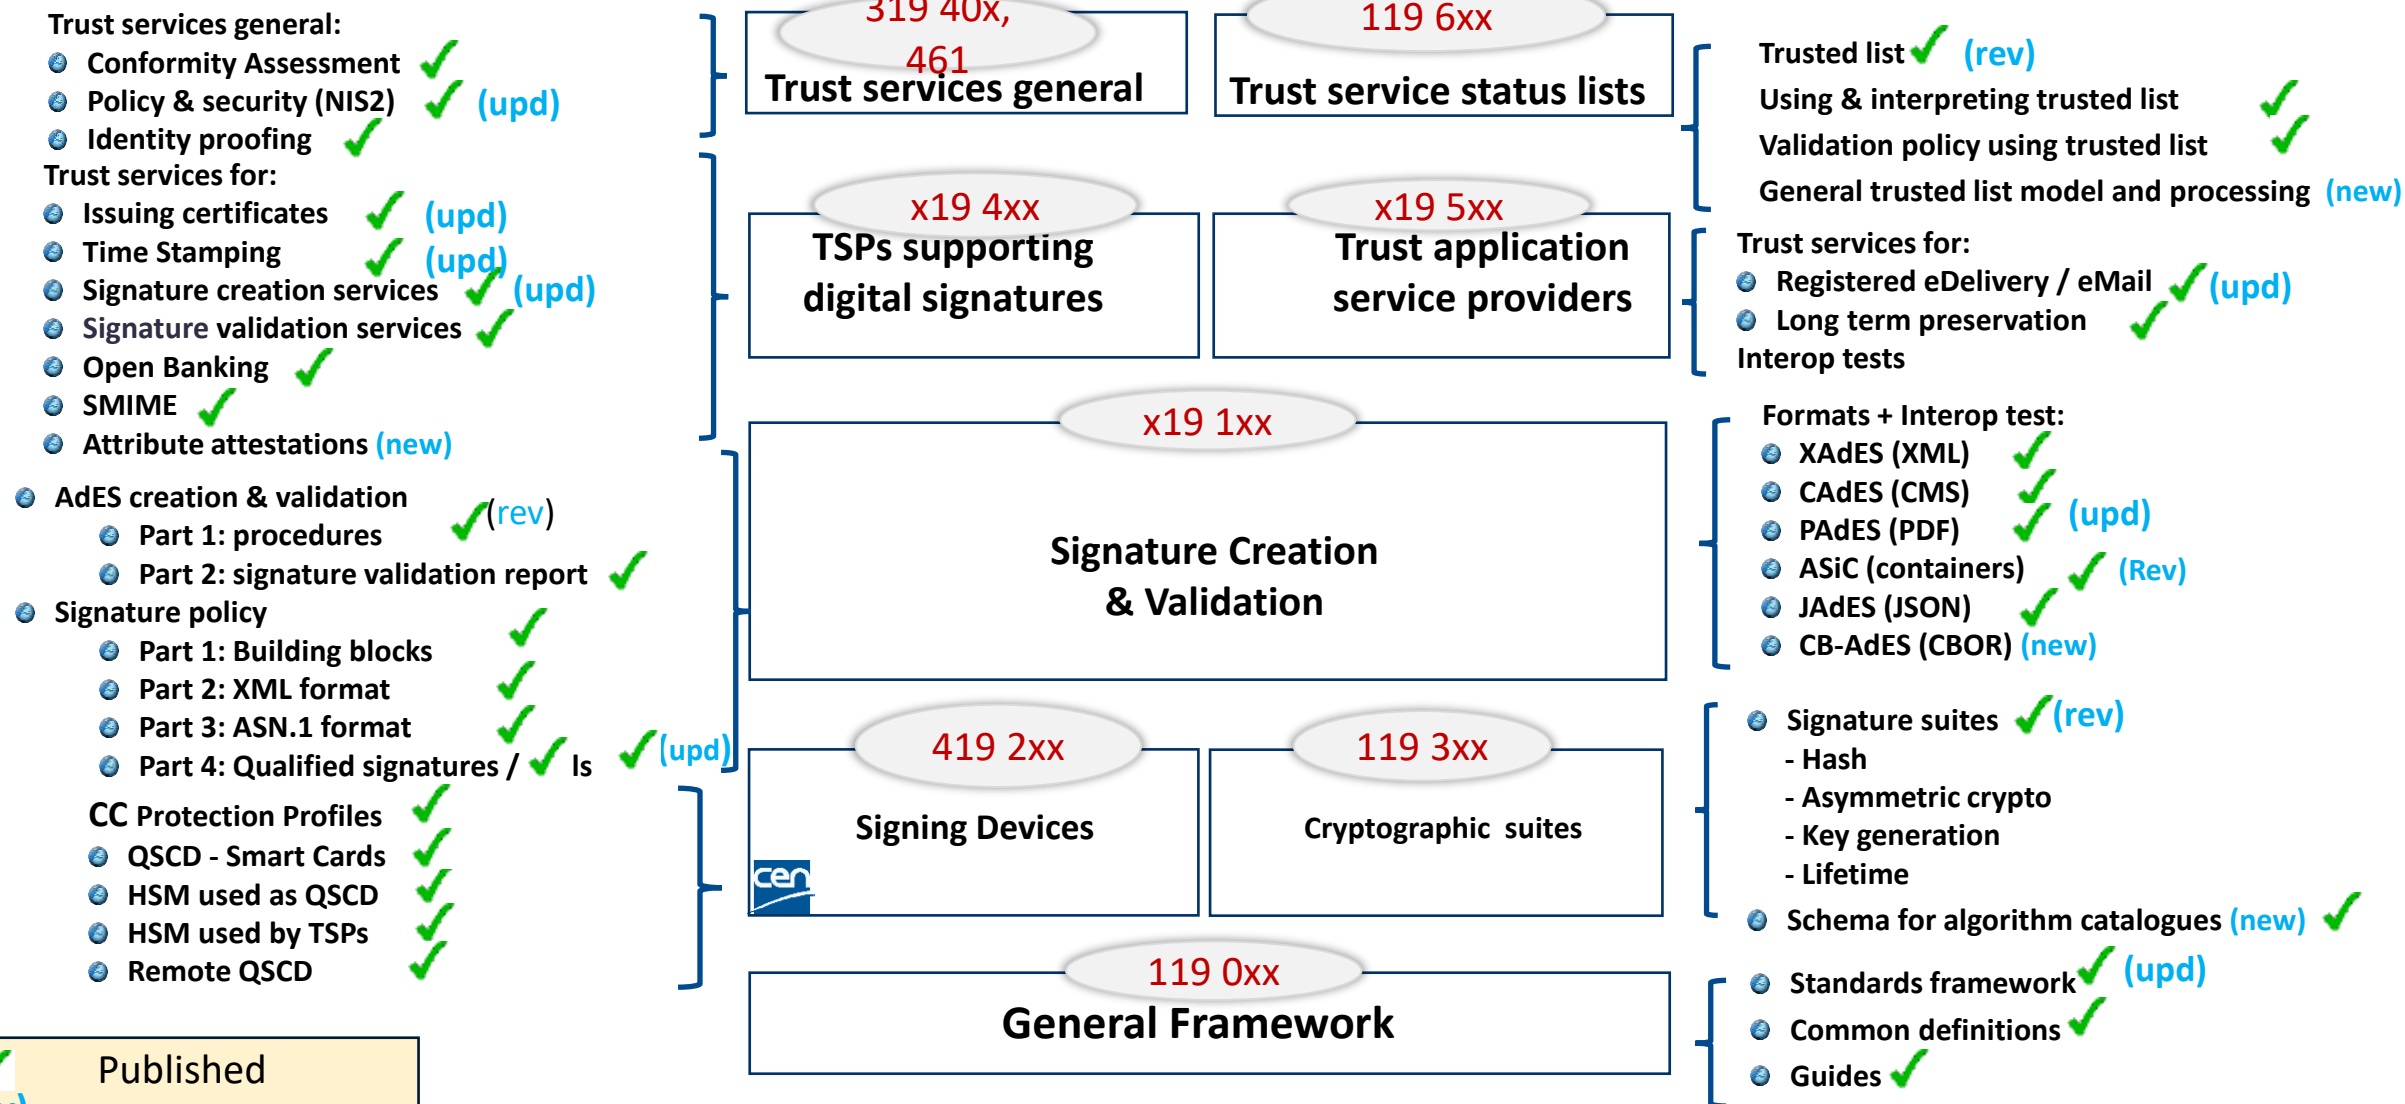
Trust services general:
Conformity Assessment
Policy & security (NIS2) (upd)
Identity proofing
Trust services for:
Issuing certificates (upd)
Time Stamping (upd)
Signature creation services (upd)
Signature validation services
Open Banking
SMIME
Attribute attestations (new)

AdES creation & validation
Part 1: procedures (rev)
Part 2: signature validation report
Signature policy
Part 1: Building blocks
Part 2: XML format
Part 3: ASN.1 format
Part 4: Qualified signatures / ls (upd)

CC Protection Profiles
QSCD - Smart Cards
HSM used as QSCD
HSM used by TSPs
Remote QSCD

Published

319 40x, 461
Trust services general

119 6xx
Trust service status lists

x19 4xx
TSPs supporting digital signatures

x19 5xx
Trust application service providers

x19 1xx
Signature Creation & Validation

419 2xx
Signing Devices

cen

119 3xx
Cryptographic suites

119 0xx
General Framework

Trusted list (rev)
Using & interpreting trusted list
Validation policy using trusted list
General trusted list model and processing (new)

Trust services for:
Registered eDelivery / eMail (upd)
Long term preservation
Interop tests

Formats + Interop test:
XAdES (XML)
CAdES (CMS)
PAdES (PDF) (upd)
ASiC (containers) (Rev)
JAdES (JSON)
CB-AdES (CBOR) (new)

Signature suites (rev)
- Hash
- Asymmetric crypto
- Key generation
- Lifetime
Schema for algorithm catalogues (new)

Standards framework (upd)
Common definitions
Guides